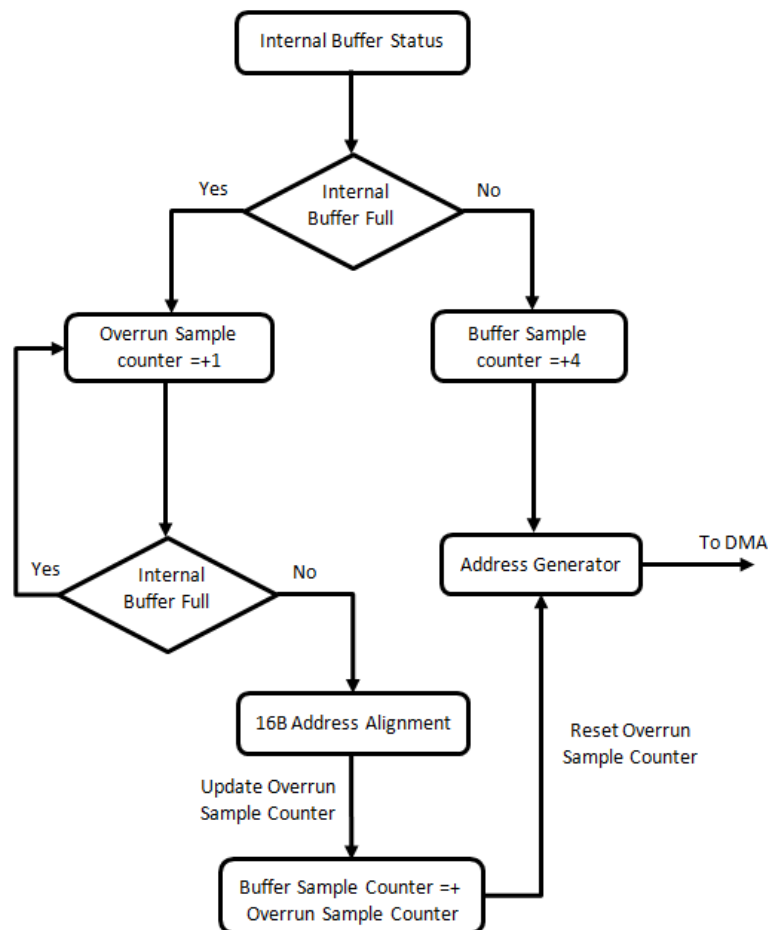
Internal Buffer Status

Yes

Internal Buffer Full

No

Overrun Sample counter =+1

Buffer Sample counter =+4

Yes

Internal Buffer Full

No

Address Generator

To DMA

16B Address Alignment

Reset Overrun Sample Counter

Update Overrun Sample Counter

Buffer Sample Counter =+ Overrun Sample Counter